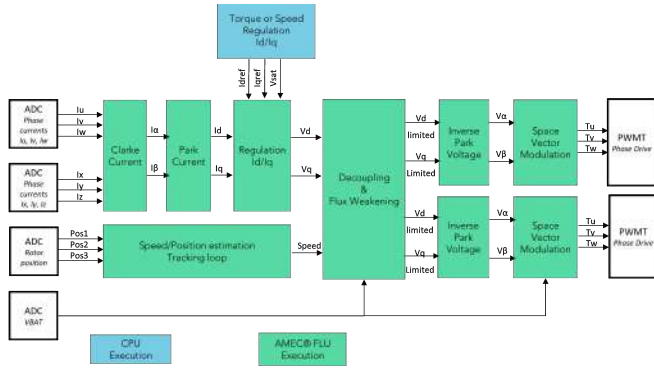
Torque or Speed Regulation Id/Iq

Idref Iqref Vsat

ADC Phase currents Iu, Iv, Iw

Iu
Iv
Iw

Clarke Current

Iα
Iβ

Park Current

Id
Iq

Regulation Id/Iq

Vd
Vq

Decoupling & Flux Weakening

Vd limited
Vq Limited

Inverse Park Voltage

Vα
Vβ

Space Vector Modulation

Tu
Tv
Tw

PWMT Phase Drive

ADC Phase currents Ix, Iy, Iz

Ix
Iy
Iz

Vd limited
Vq Limited

Inverse Park Voltage

Vα
Vβ

Space Vector Modulation

Tu
Tv
Tw

PWMT Phase Drive

ADC Rotor position

Pos1
Pos2
Pos3

Speed/Position estimation Tracking loop

Speed

ADC VBAT

CPU Execution

AMEC® FLU Execution